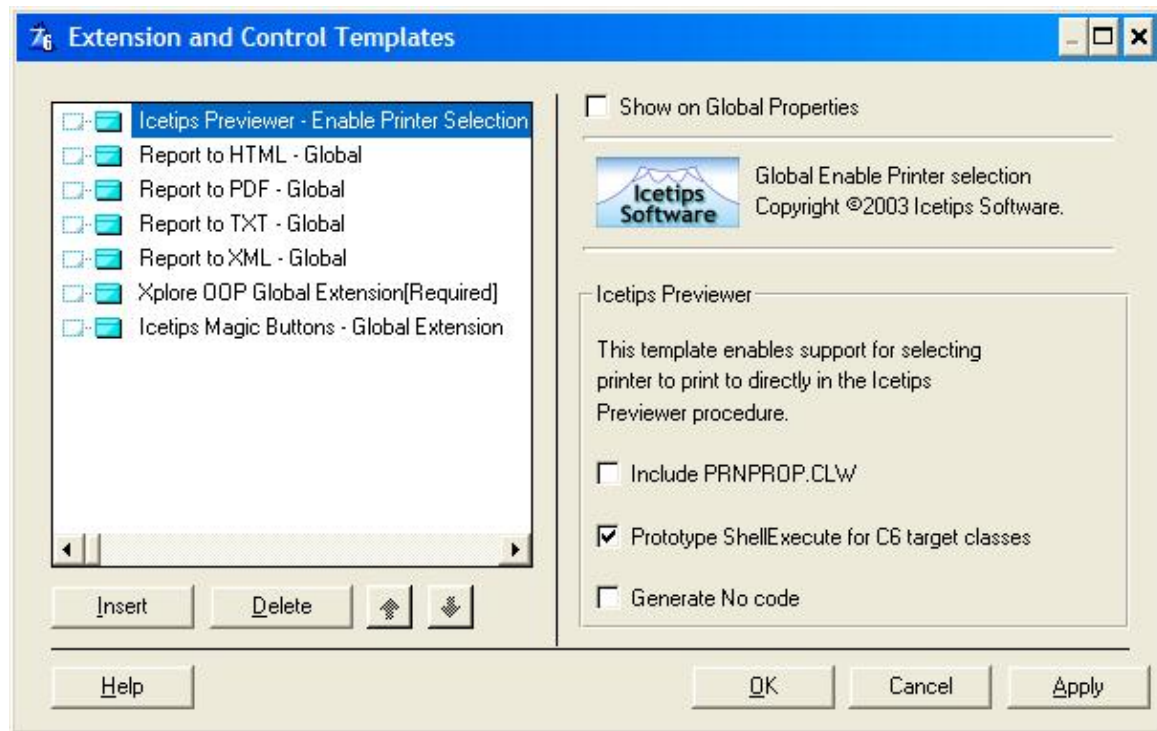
Extension and Control Templates

Icetips Previewer - Enable Printer Selection
Report to HTML - Global
Report to PDF - Global
Report to TXT - Global
Report to XML - Global
Xplore OOP Global Extension[Required]
Icetips Magic Buttons - Global Extension

Insert
Delete

Show on Global Properties

Icetips Software

Global Enable Printer selection
Copyright ©2003 Icetips Software.

Icetips Previewer

This template enables support for selecting printer to print to directly in the Icetips Previewer procedure.

Include PRNPROP.CLW

Prototype ShellExecute for C6 target classes

Generate No code

Help
OK
Cancel
Apply